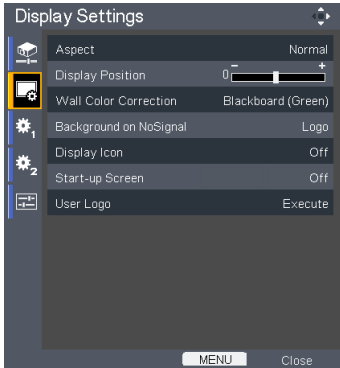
Display Settings

| Aspect | Normal |
|---|---|
| Display Position | 0 − + |
| Wall Color Correction | Blackboard (Green) |
| Background on NoSignal | Logo |
| Display Icon | Off |
| Start-up Screen | Off |
| User Logo | Execute |

1
2

MENU Close